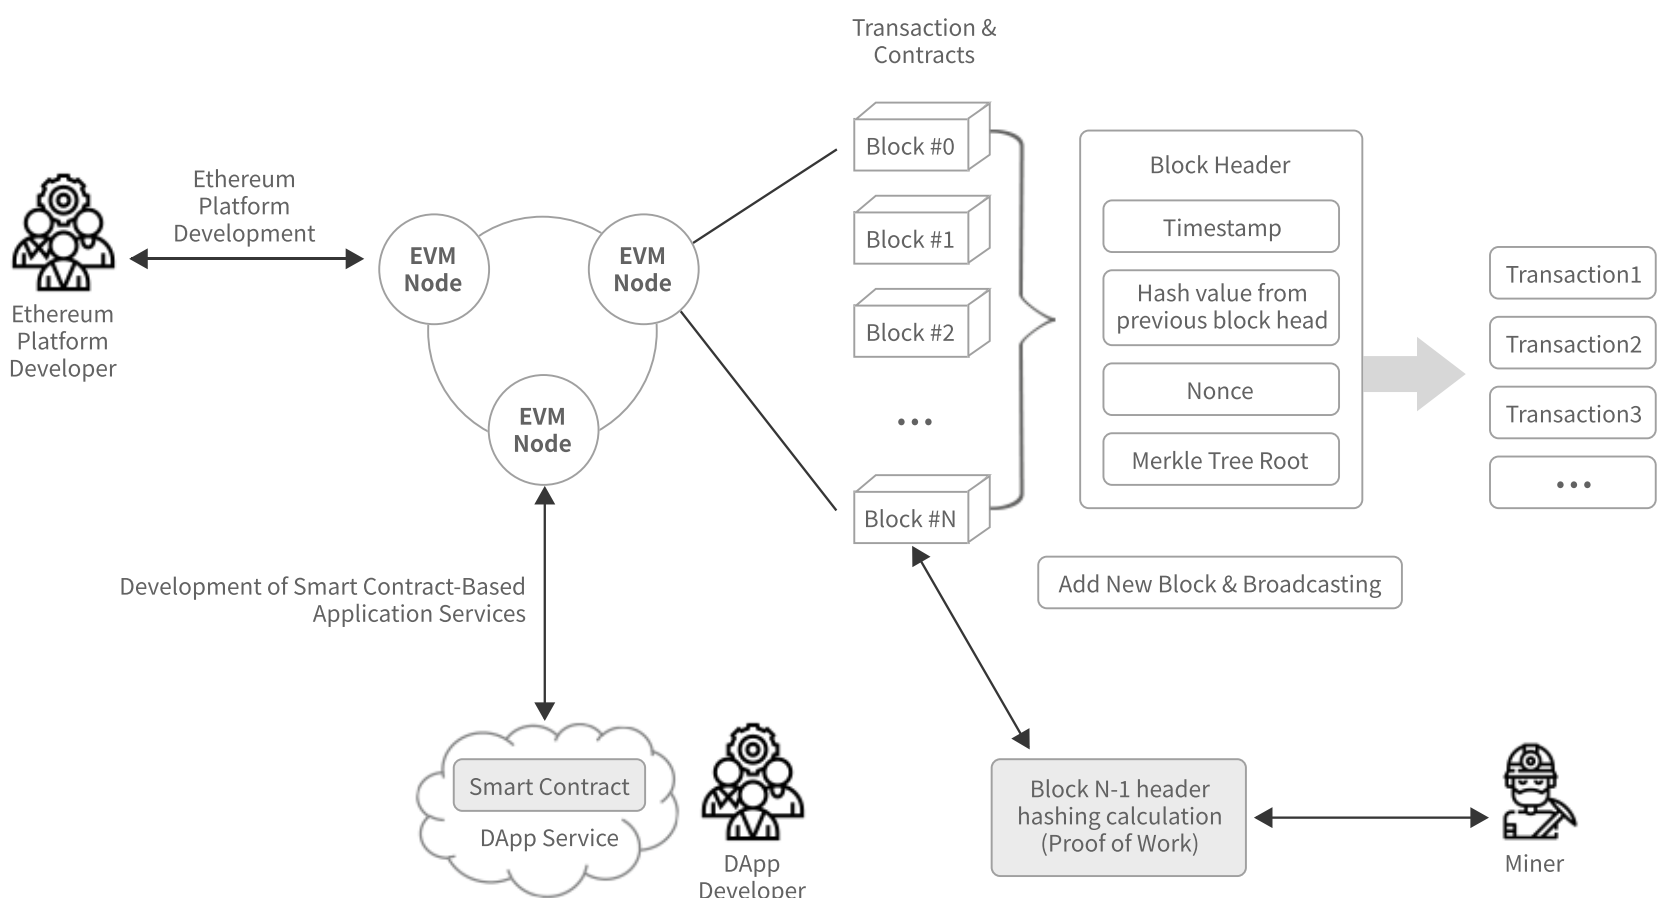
Transaction & Contracts

Ethereum Platform Development

Ethereum Platform Developer

EVM Node

EVM Node

EVM Node

Block #0

Block #1

Block #2

...

Block #N

Block Header

Timestamp

Hash value from previous block head

Nonce

Merkle Tree Root

Transaction1

Transaction2

Transaction3

...

Add New Block & Broadcasting

Development of Smart Contract-Based Application Services

Smart Contract

DApp Service

DApp Developer

Block N-1 header hashing calculation (Proof of Work)

Miner